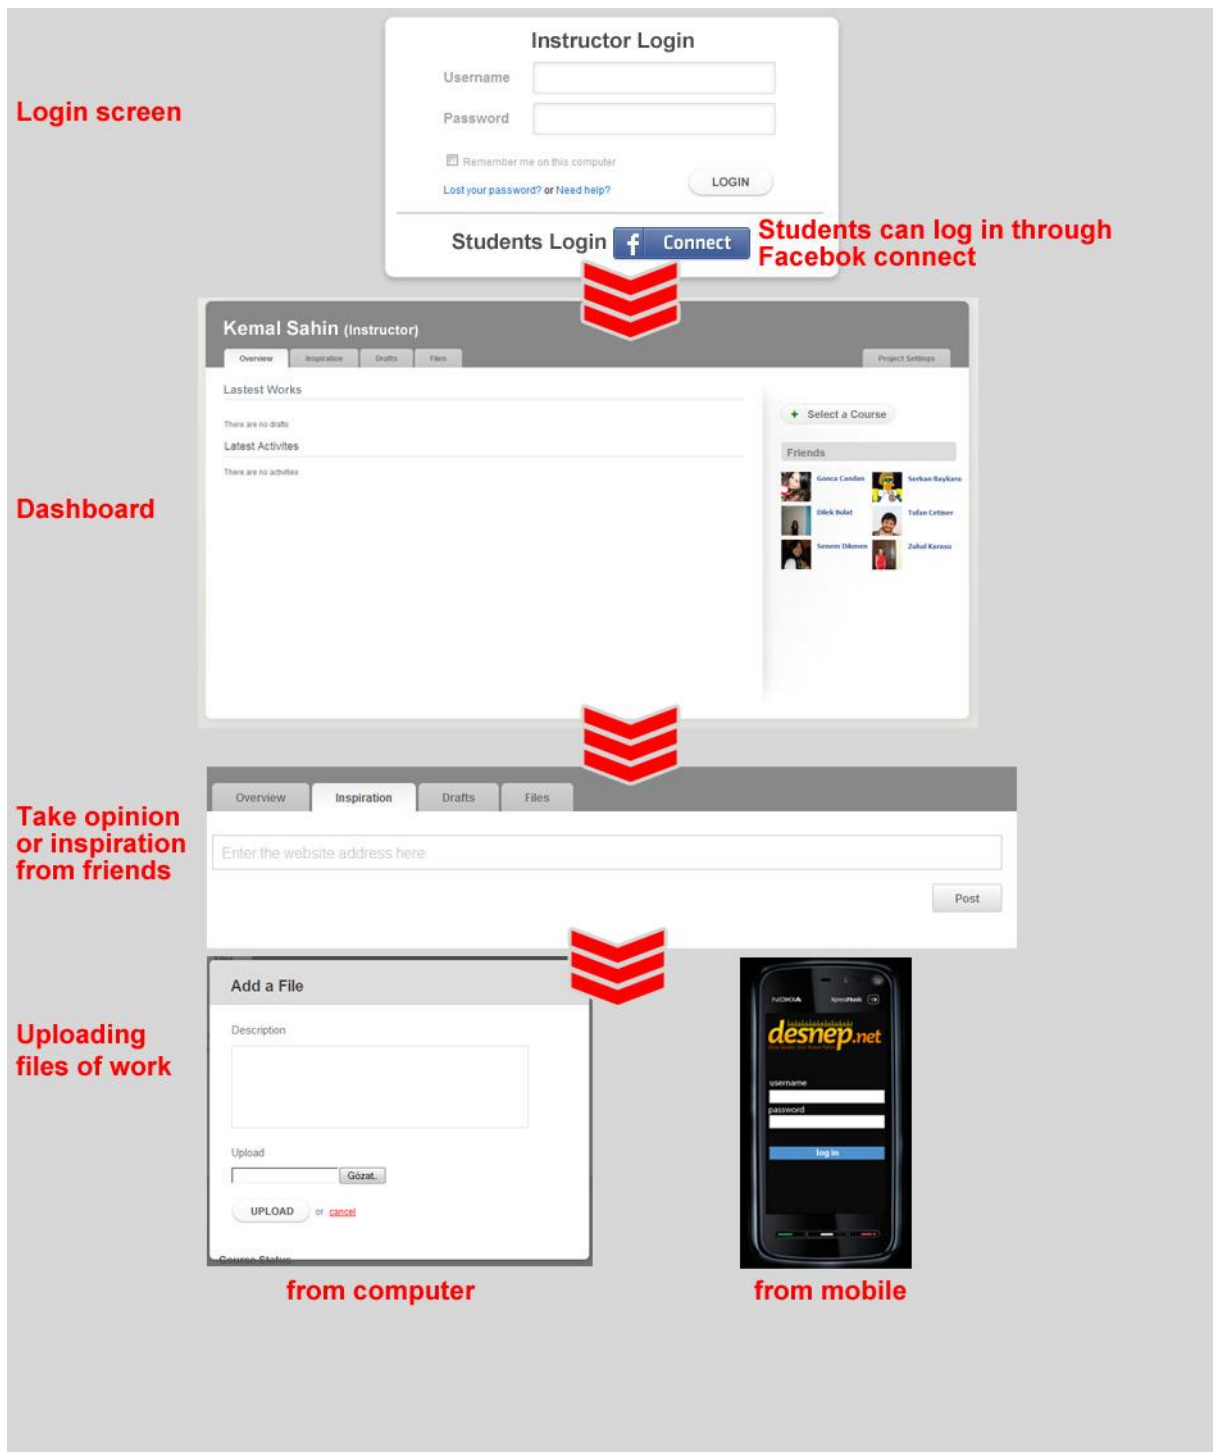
Login screen

Instructor Login

Username

Password

Remember me on this computer

Lost your password? or Need help?

LOGIN

Students Login f Connect

Students can log in through Facebok connect

Dashboard

Kemal Sahin (Instructor)

Overview | Inspiration | Drafts | Files | Project Settings

Lastest Works

There are no drafts

Latest Activites

There are no activities

+ Select a Course

Friends

Gonca Candan
Serkan Baykara
Dilek Bolat
Tufan Cetiner
Senem Dikmen
Zuhal Karasu

Take opinion or inspiration from friends

Overview | Inspiration | Drafts | Files

Enter the website address here

Post

Uploading files of work

Add a File

Description

Upload

Gözat...

UPLOAD or cancel

Course Status

from computer

NOKIA

desnep.net

username

password

log in

from mobile